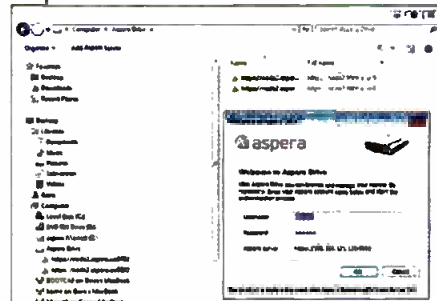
Computer ▸ Aspera Drive

Organize ▾ Add Aspera Server

Favorites
Desktop
Downloads
Recent Places

Desktop
Libraries
Documents
Music
Pictures
Videos
Guest
Computer

aspera

Welcome to Aspera Drive

Username
Password

OK
Cancel